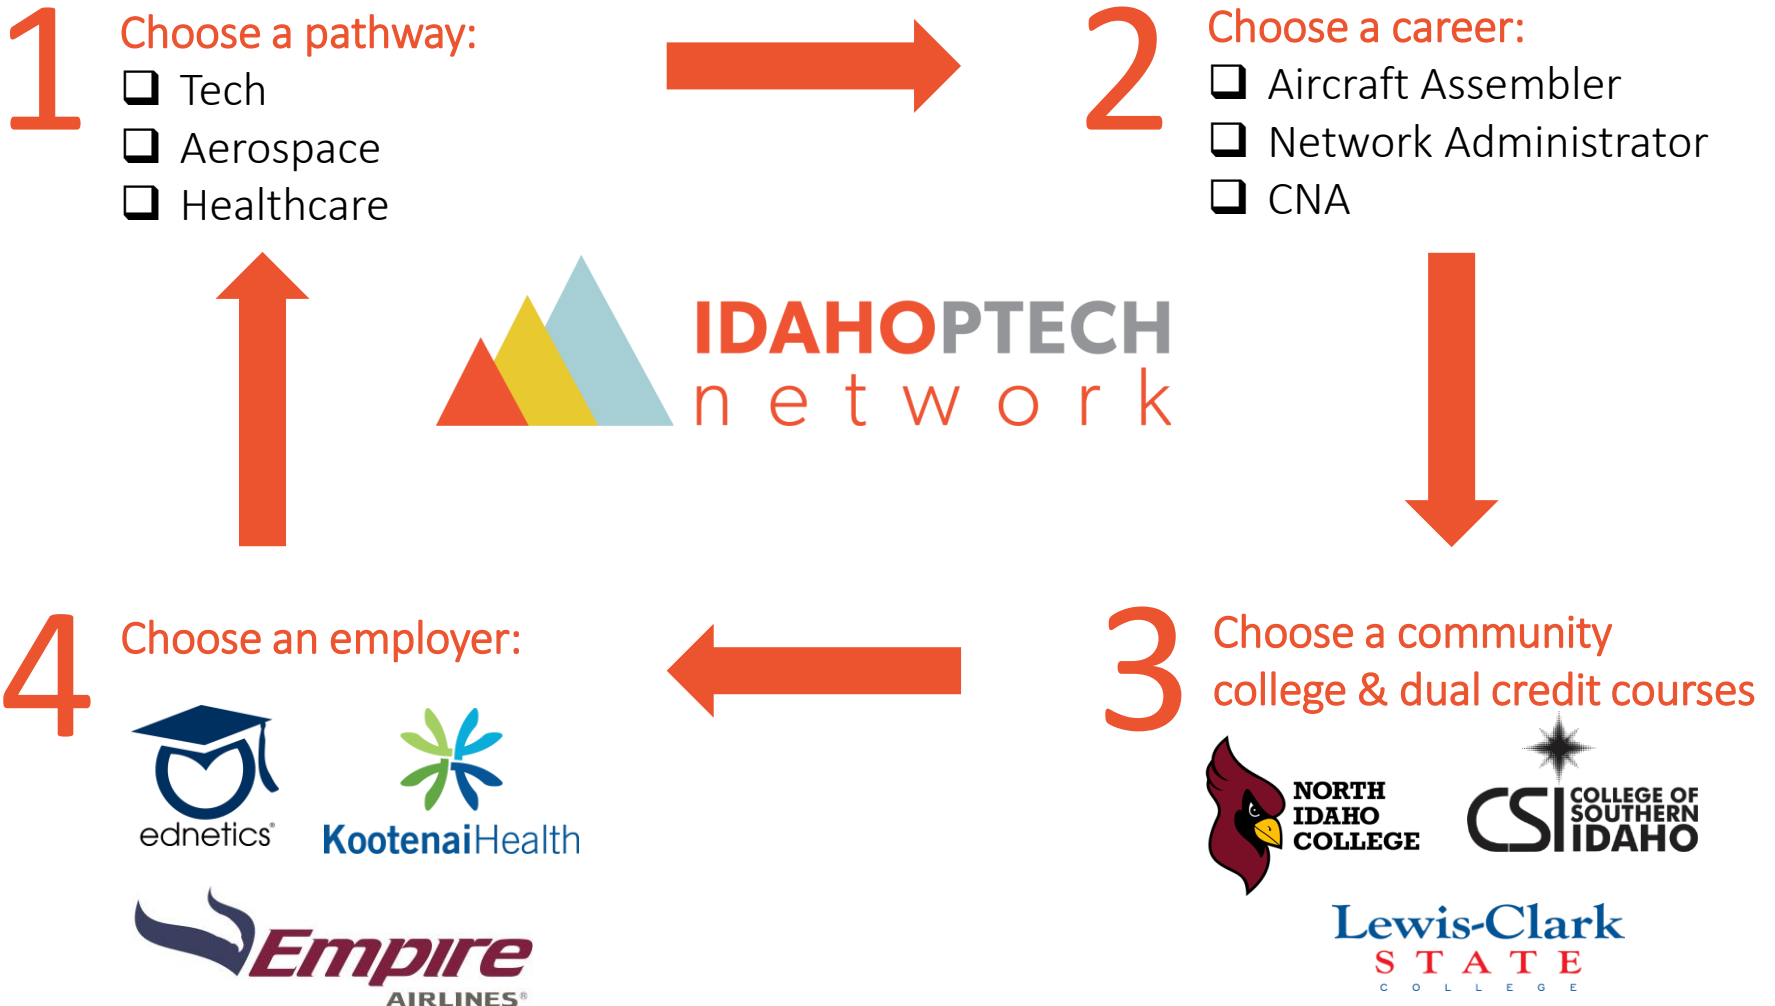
1 Choose a pathway:
❑ Tech
❑ Aerospace
❑ Healthcare

2 Choose a career:
❑ Aircraft Assembler
❑ Network Administrator
❑ CNA

IDAHOPTECH
network

3 Choose a community college & dual credit courses

NORTH IDAHO COLLEGE

CSI COLLEGE OF SOUTHERN IDAHO

Lewis-Clark STATE COLLEGE

4 Choose an employer:

ednetics®

KootenaiHealth

Empire AIRLINES®